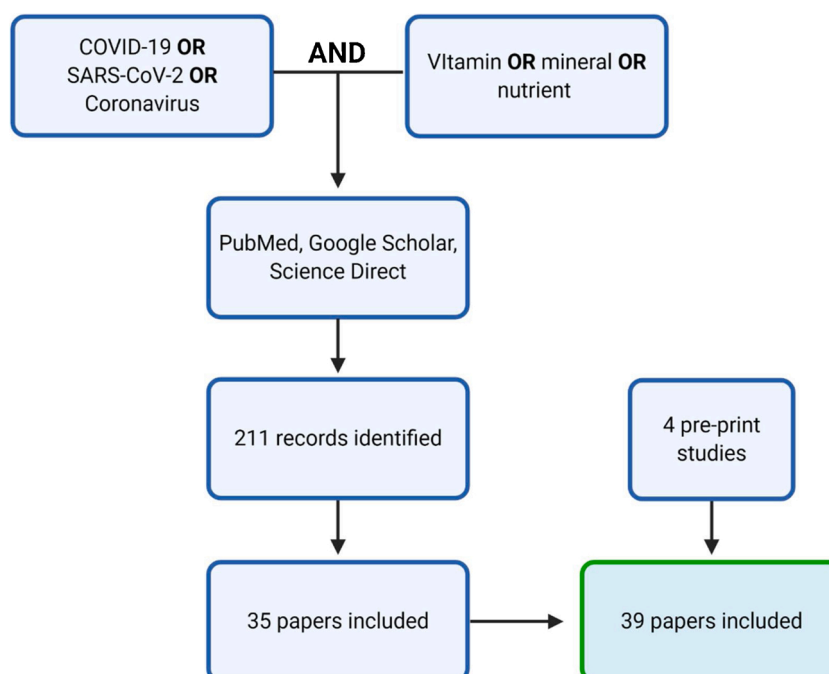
COVID-19 **OR** SARS-CoV-2 **OR** Coronavirus

**AND**

VItamin **OR** mineral **OR** nutrient

PubMed, Google Scholar, Science Direct

211 records identified

4 pre-print studies

35 papers included

39 papers included